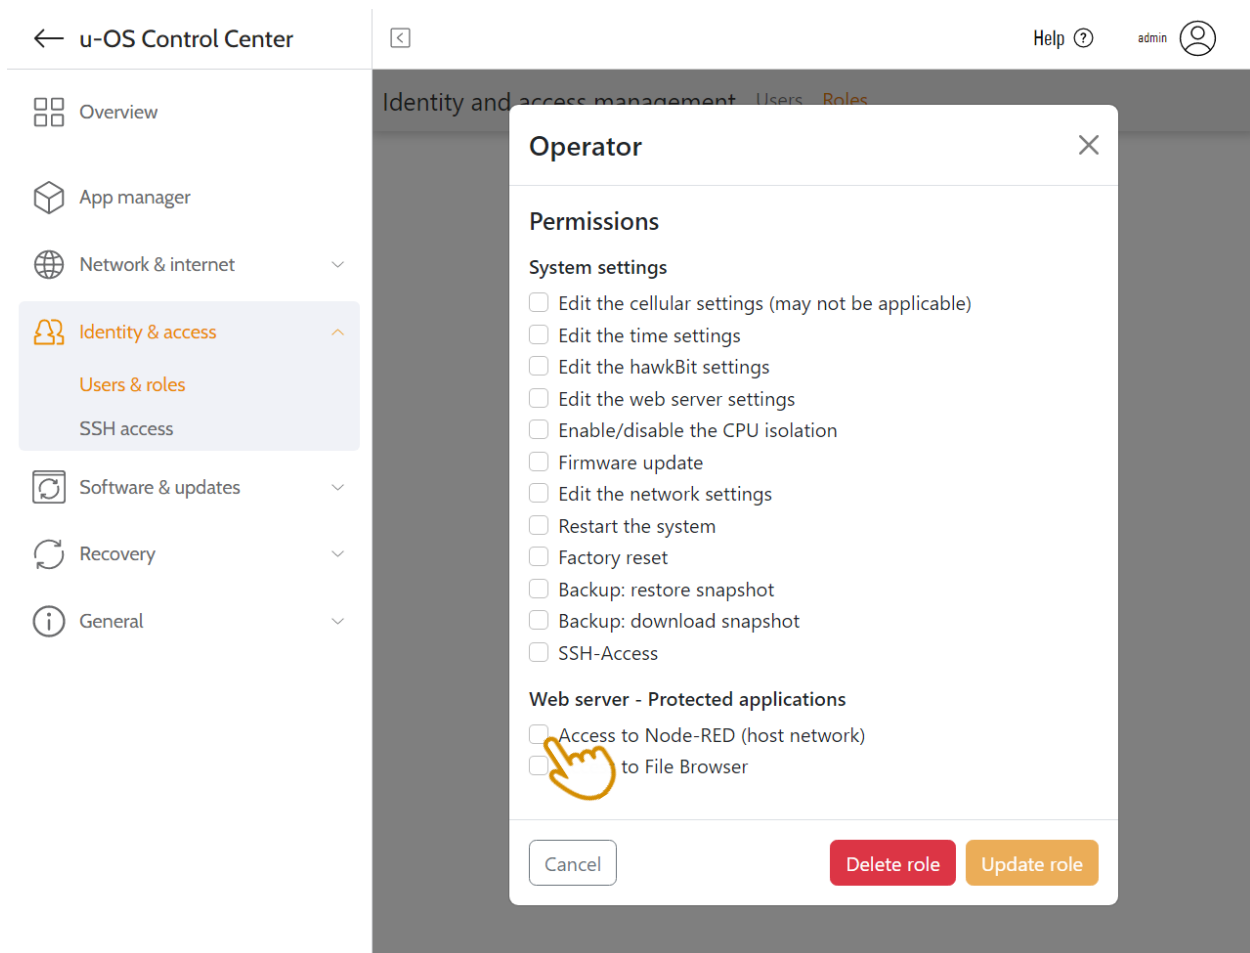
u-OS Control Center

Overview

App manager

Network & internet

Identity & access

Users & roles

SSH access

Software & updates

Recovery

General

Help

admin

Identity and access management Users Roles

Operator

Permissions

System settings

Edit the cellular settings (may not be applicable)

Edit the time settings

Edit the hawkBit settings

Edit the web server settings

Enable/disable the CPU isolation

Firmware update

Edit the network settings

Restart the system

Factory reset

Backup: restore snapshot

Backup: download snapshot

SSH-Access

Web server - Protected applications

Access to Node-RED (host network)

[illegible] to File Browser

Cancel

Delete role

Update role